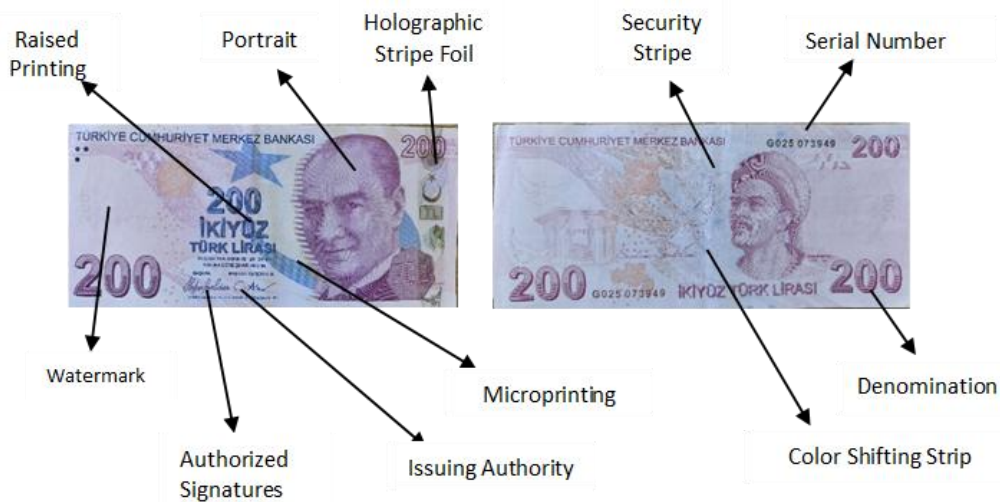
Raised Printing

Portrait

Holographic Stripe Foil

Security Stripe

Serial Number

TÜRKİYE CUMHURİYET MERKEZ BANKASI

200

200
İKİYÜZ
TÜRK LİRASI

200

TÜRKİYE CUMHURİYET MERKEZ BANKASI

G025 073949

200

200

G025 073949

İKİYÜZ TÜRK LİRASI

200

Watermark

Microprinting

Denomination

Authorized Signatures

Issuing Authority

Color Shifting Strip